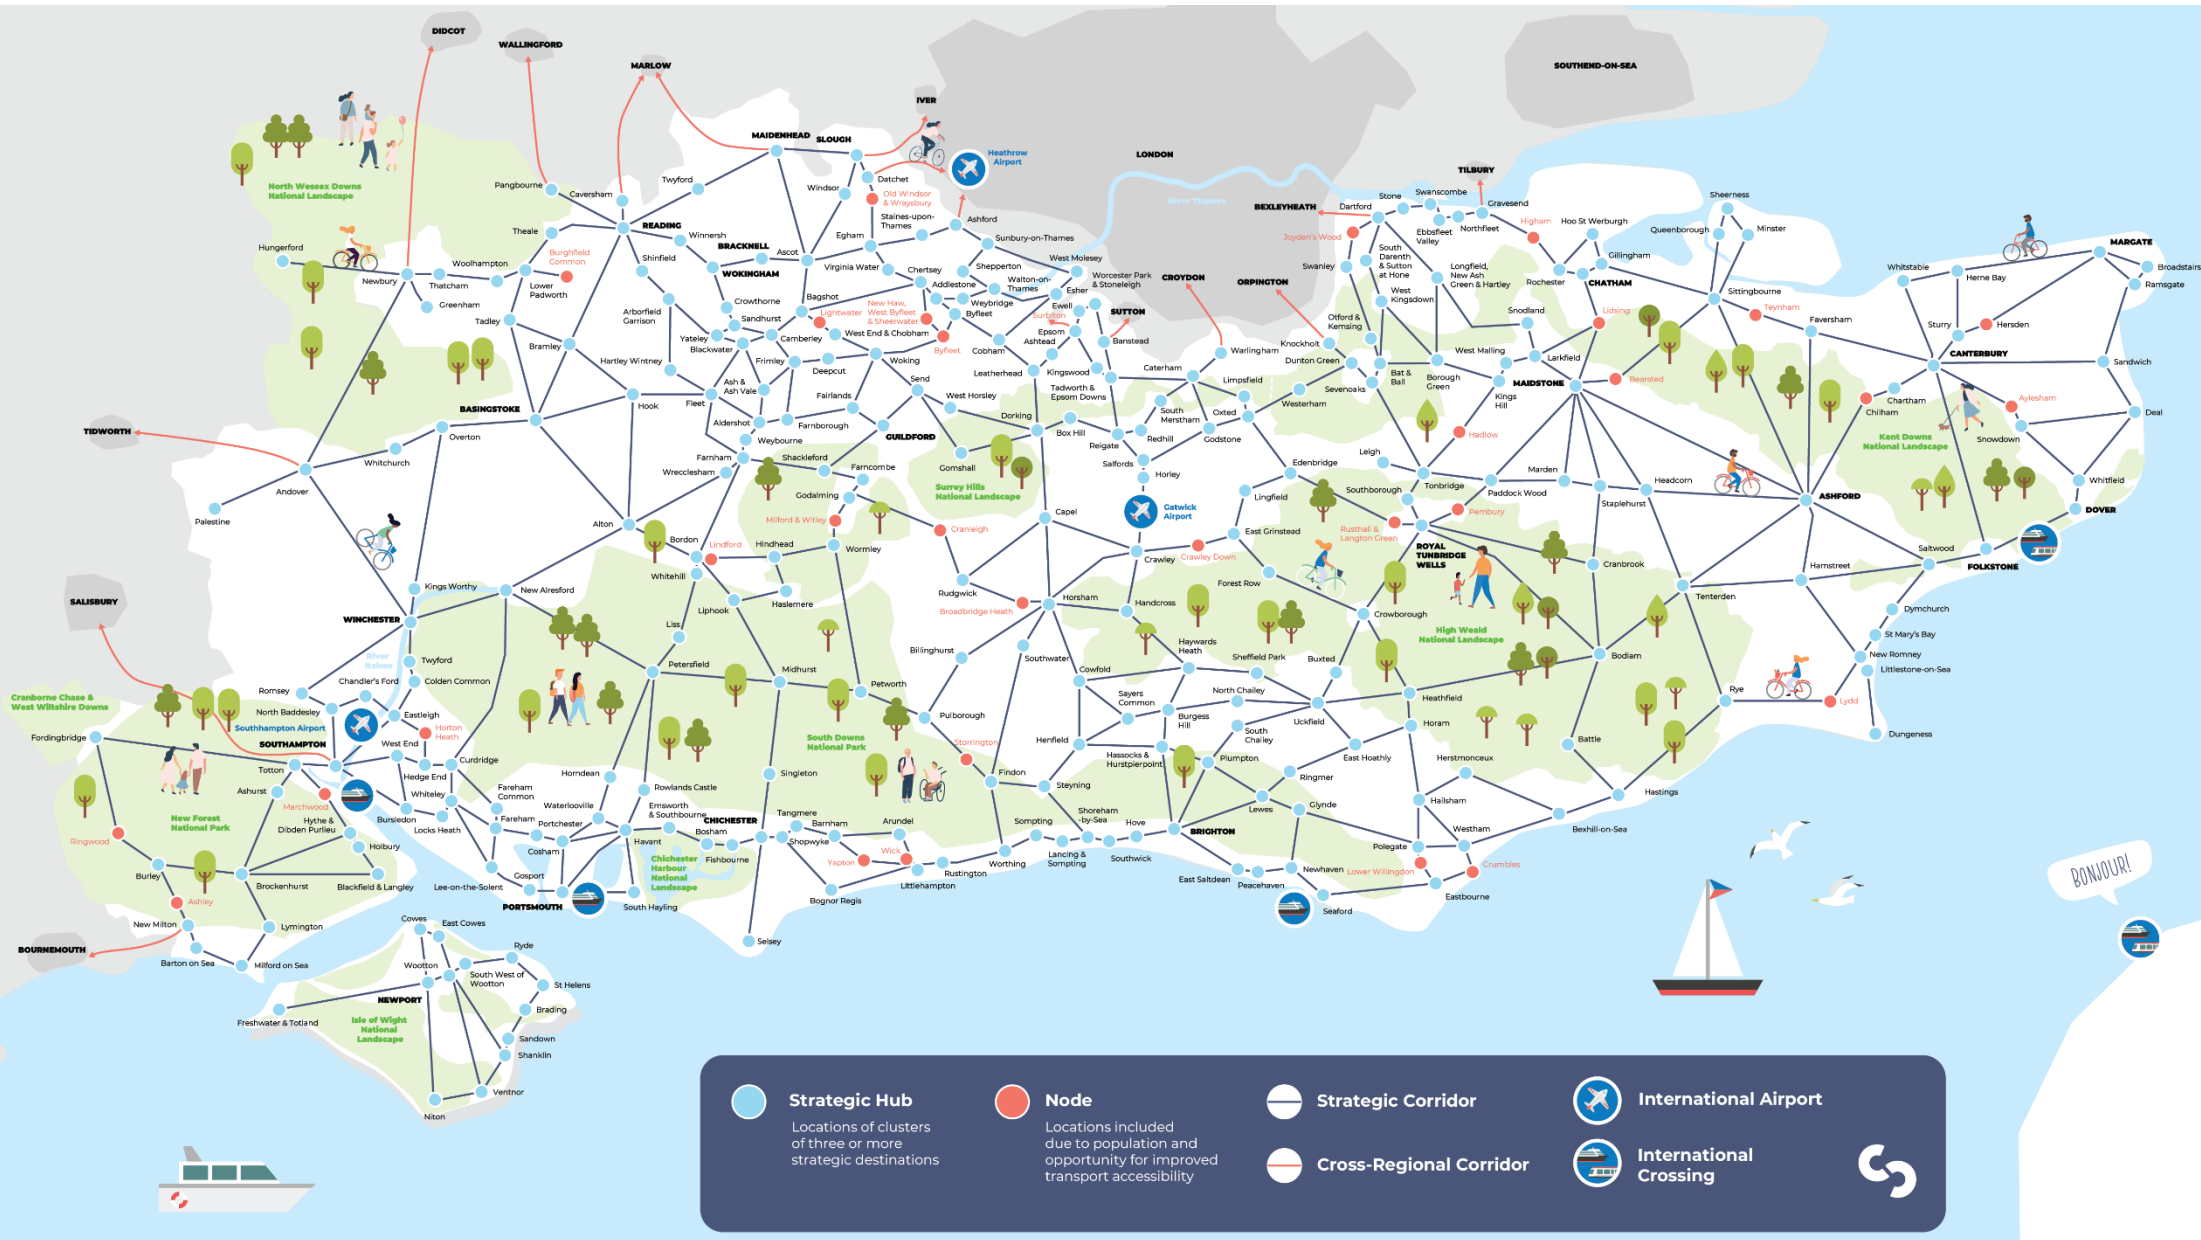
DIDCOT
WALLINGFORD
MARLOW
IVER
MAIDENHEAD
SLOUGH
Heathrow Airport
LONDON
SOUTHEND-ON-SEA
TILBURY
North Wessex Downs National Landscape
Pangbourne
Caversham
Twyford
Windsor
Datchet
Old Windsor & Wraysbury
Staines-upon-Thames
Ashford
READING
Winnersh
BRACKNELL
Egham
Sunbury-on-Thames
Theale
Burghfield Common
Shinfield
WOKINGHAM
Ascot
Virginia Water
Chertsey
Shepperton
West Molesey
Worcester Park & Stoneleigh
CROYDON
ORPINGTON
BEXLEYHEATH
Dartford
Stone
Swanscombe
Gravesend
Jayden's Wood
Higham
Hoo St Werburgh
Sheerness
Queenborough
Minster
Hungerford
Woolhampton
Thatcham
Newbury
Greenham
Lower Padworth
Tadley
Arborfield Garrison
Crowthorne
Sandhurst
Bagshot
Lightwater
New Haw, West Byfleet & Sheerwater
Addlestone
Weybridge
Byfleet
Walton-on-Thames
Esher
Ewell
Surbiton
SUTTON
Epsom
Ashtead
Banstead
West End & Chobham
Byfleet
Cobham
Camberley
Yateley
Blackwater
Frimley
Deepcut
Woking
Hartley Wintney
Bramley
BASINGSTOKE
Hook
Fleet
Ash & Ash Vale
Send
West Horsley
Leatherhead
Kingswood
Tadworth & Epsom Downs
Caterham
Limpsfield
Warlingham
Knockholt
Dunton Green
Sevenoaks
Westerham
Otford & Kemsing
Swanley
South Darenth & Sutton at Hone
West Kingsdown
Ebbsfleet Valley
Northfleet
Longfield, New Ash Green & Hartley
Rochester
CHATHAM
Gillingham
Snodland
Lidsing
Sittingbourne
Teynham
Faversham
Whitstable
Herne Bay
MARGATE
Broadstairs
Ramsgate
Sturry
Hersden
CANTERBURY
Sandwich
Bat & Ball
Borough Green
West Malling
Larkfield
MAIDSTONE
Bearsted
Kings Hill
Hadlow
Chartham
Chilham
Aylesham
Kent Downs National Landscape
Snowdown
Deal
Whitfield
DOVER
TIDWORTH
Overton
Whitchurch
Andover
Palestine
Aldershot
Farnborough
Fairlands
Weybourne
GUILDFORD
Farnham
Shackleford
Wrecclesham
Farncombe
Godalming
Gomshall
Surrey Hills National Landscape
Dorking
Box Hill
Reigate
South Merstham
Redhill
Oxted
Godstone
Salfords
Horley
Edenbridge
Leigh
Southborough
Tonbridge
Marden
Paddock Wood
Headcorn
Staplehurst
ASHFORD
Gatwick Airport
Lingfield
Capel
Pembury
Rusthall & Langton Green
ROYAL TUNBRIDGE WELLS
East Grinstead
Crawley
Crawley Down
Forest Row
Cranbrook
Hamstreet
Saltwood
FOLKSTONE
Tenterden
Alton
Bordon
Lindford
Hindhead
Milford & Witley
Cranleigh
Wormley
Whitehill
Rudgwick
Broadbridge Heath
Horsham
Handcross
Crowborough
High Weald National Landscape
Dymchurch
St Mary's Bay
New Romney
Littlestone-on-Sea
SALISBURY
Kings Worthy
New Alresford
WINCHESTER
Liphook
Haslemere
Liss
Petersfield
Midhurst
Billingshurst
Southwater
Haywards Heath
Sheffield Park
Buxted
Bodiam
Rye
Lydd
Dungeness
River Itchen
Twyford
Chandler's Ford
Colden Common
Romsey
Cranborne Chase & West Wiltshire Downs
North Baddesley
Southampton Airport
Eastleigh
Horton Heath
SOUTHAMPTON
West End
Fordingbridge
Totton
Hedge End
Curdridge
Petworth
Pulborough
Cowfold
Sayers Common
North Chailey
Heathfield
Burgess Hill
Uckfield
South Chailey
Horam
Henfield
Hassocks & Hurstpierpoint
East Hoathly
Battle
Storrington
Findon
Plumpton
Ringmer
Herstmonceux
South Downs National Park
Singleton
Horndean
Rowlands Castle
Fareham Common
Whiteley
Ashurst
Marchwood
Hythe & Dibden Purlieu
Bursledon
Locks Heath
Waterlooville
Emsworth & Southbourne
CHICHESTER
Tangmere
Barnham
Arundel
Steyning
Shoreham-by-Sea
Sompting
Hove
BRIGHTON
Lewes
Glynde
Hailsham
Hastings
Bexhill-on-Sea
New Forest National Park
Ringwood
Fareham
Portchester
Holbury
Cosham
Havant
Bosham
Shopwyke
Yapton
Wick
Lancing & Sompting
Southwick
Worthing
Westham
Polegate
Crumbles
Burley
Brockenhurst
Blackfield & Langley
Lee-on-the-Solent
Gosport
PORTSMOUTH
Chichester Harbour National Landscape
Fishbourne
Rustington
Littlehampton
East Saltdean
Peacehaven
Newhaven
Lower Willingdon
Eastbourne
Seaford
Ashley
South Hayling
Bognor Regis
Selsey
New Milton
Lymington
BOURNEMOUTH
Barton on Sea
Milford on Sea
Cowes
East Cowes
Ryde
Wootton
South West of Wootton
St Helens
NEWPORT
Brading
Freshwater & Totland
Isle of Wight National Landscape
Sandown
Shanklin
Ventnor
Niton
River Thames
BONJOUR!
Strategic Hub
Locations of clusters of three or more strategic destinations
Node
Locations included due to population and opportunity for improved transport accessibility
Strategic Corridor
Cross-Regional Corridor
International Airport
International Crossing